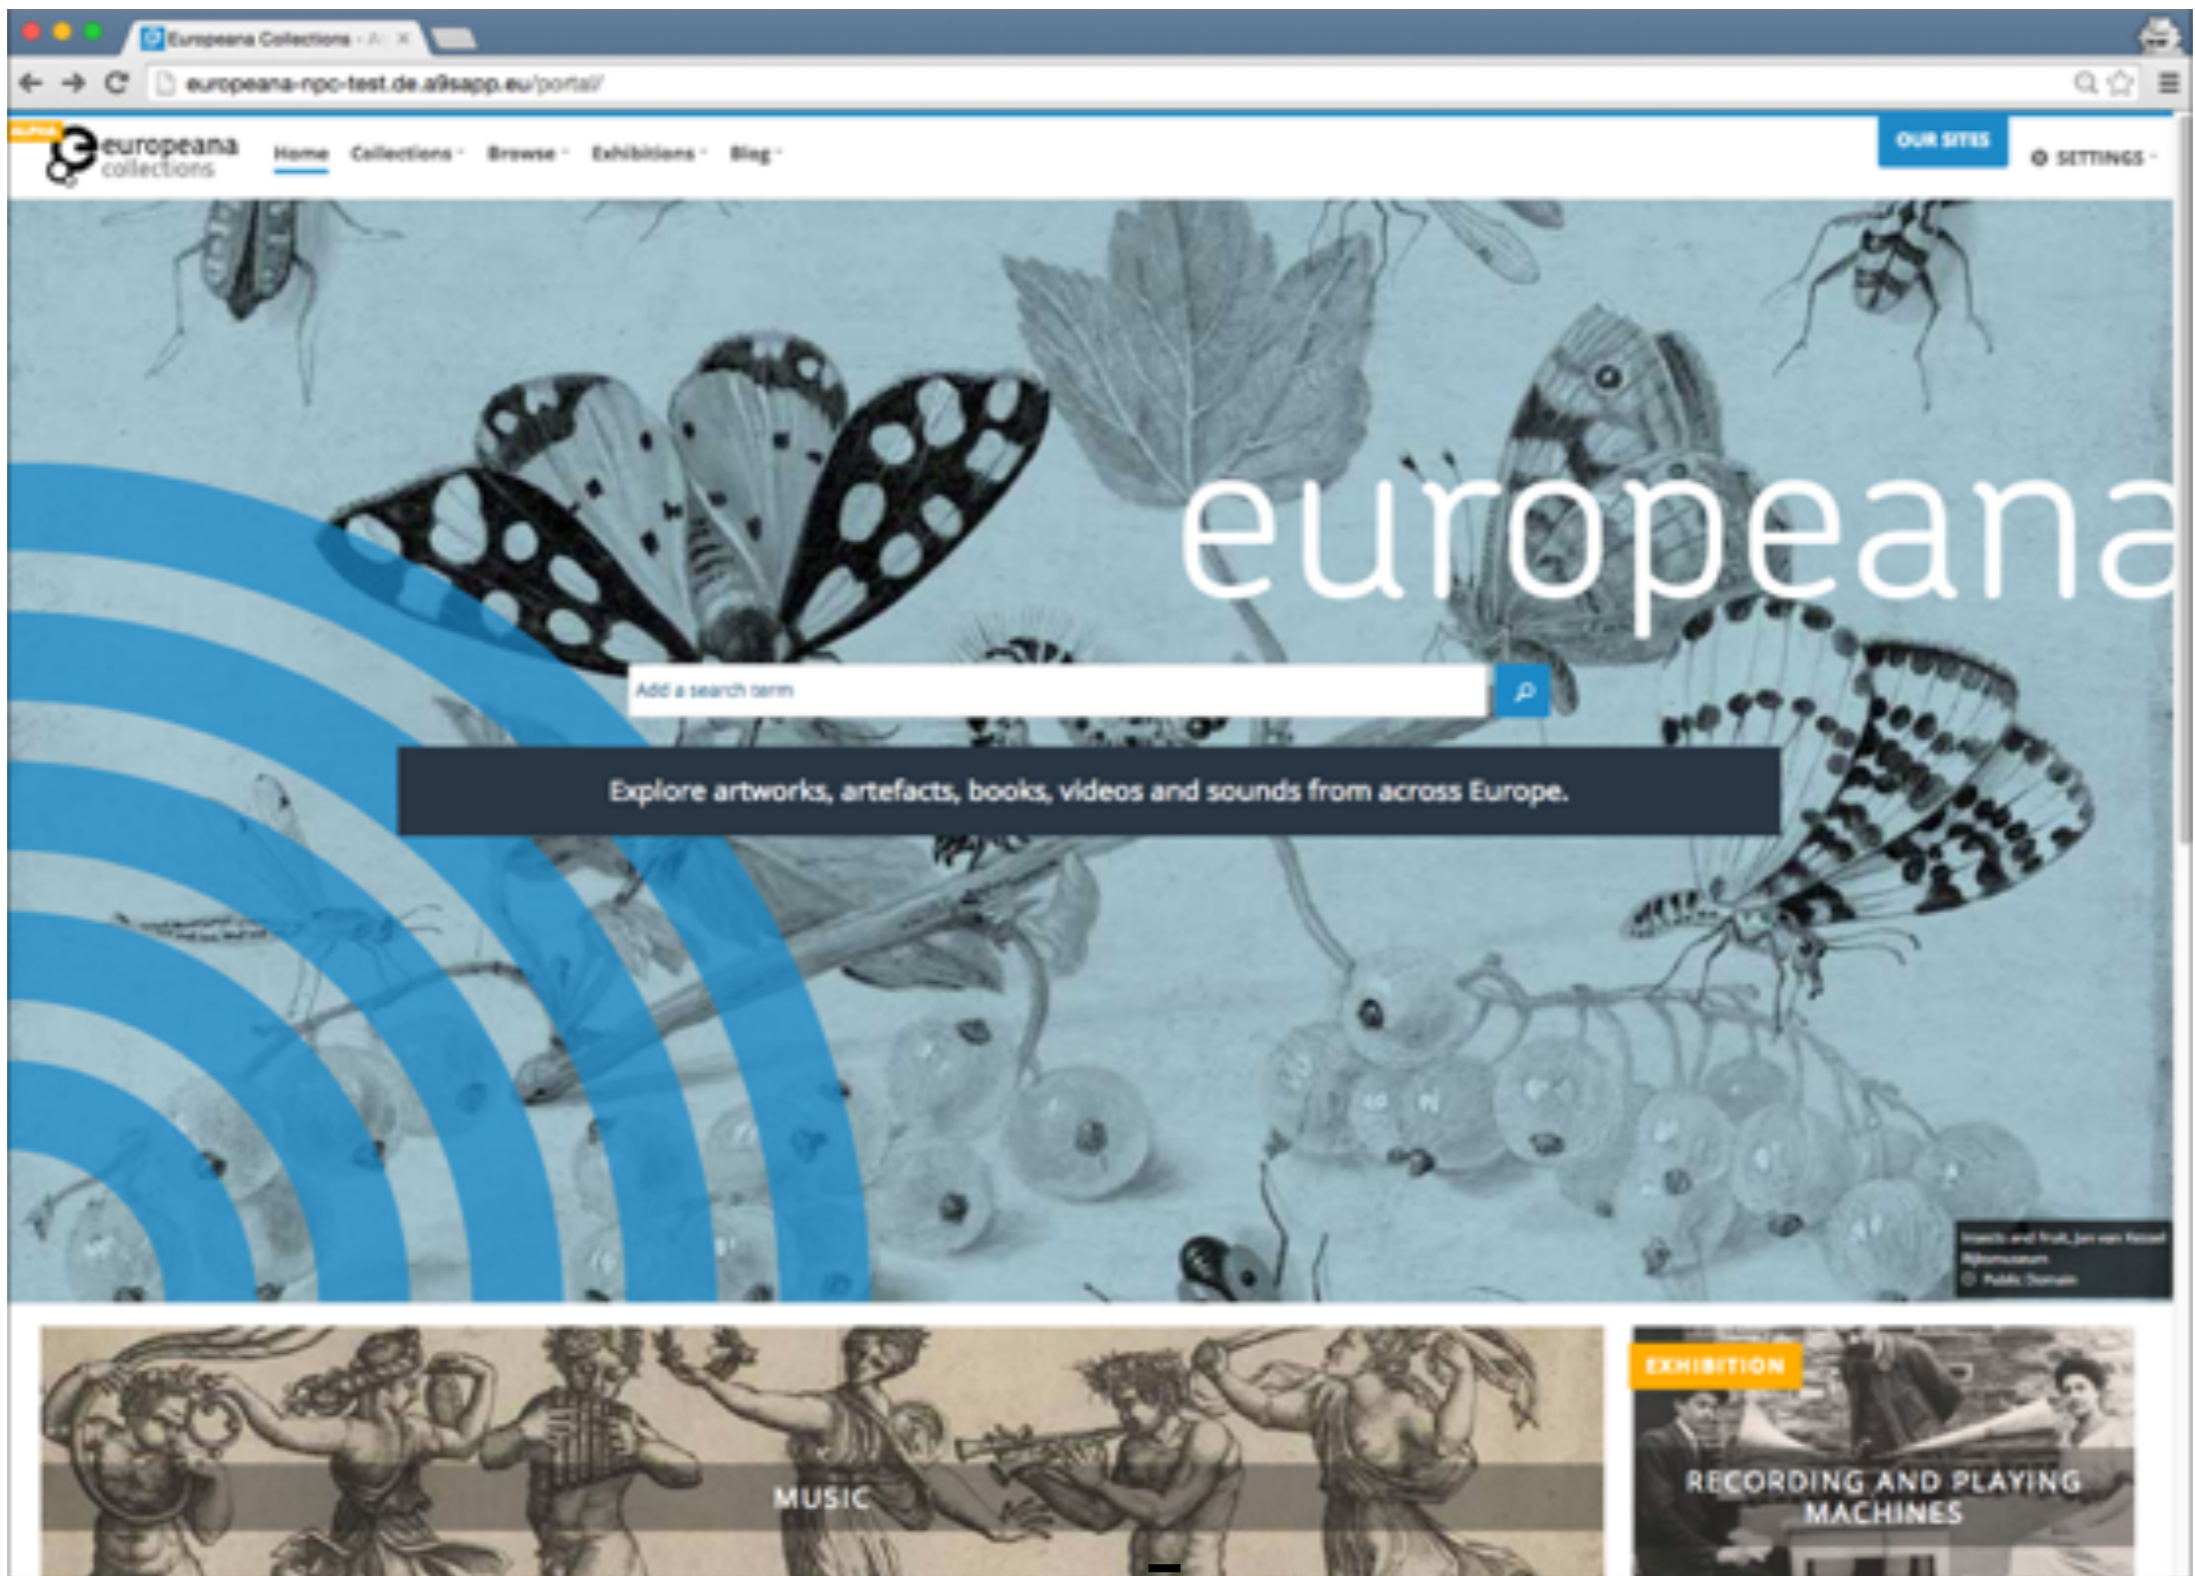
Europeana Collections - A ×

europeana-npc-test.de.a9sapp.eu/portal/

ALPHA

europeana collections

Home Collections Browse Exhibitions Blog

OUR SITES

SETTINGS

europeana

Add a search term

Explore artworks, artefacts, books, videos and sounds from across Europe.

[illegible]

MUSIC

EXHIBITION

RECORDING AND PLAYING MACHINES